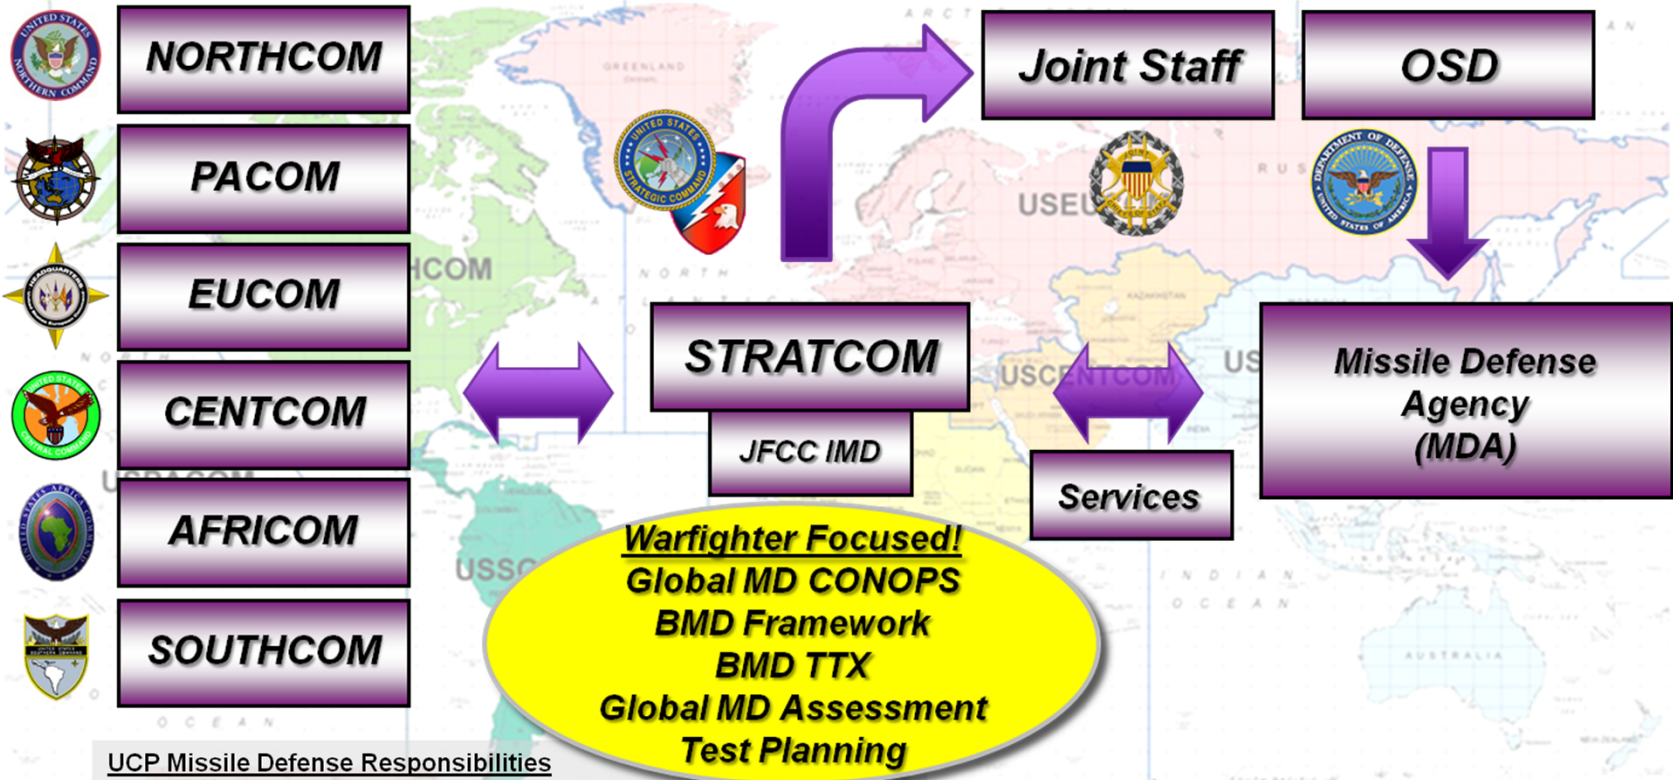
NORTHCOM

PACOM

EUCOM

CENTCOM

AFRICOM

SOUTHCOM

Joint Staff

OSD

STRATCOM

JFCC IMD

Services

Missile Defense Agency (MDA)

Warfighter Focused!
Global MD CONOPS
BMD Framework
BMD TTX
Global MD Assessment
Test Planning

UCP Missile Defense Responsibilities